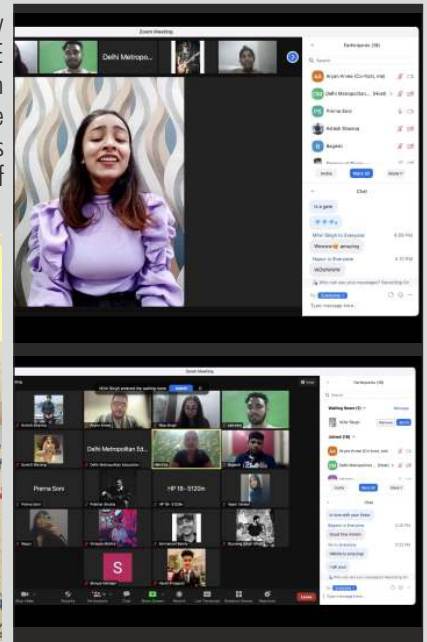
Zoom Meeting

Delhi Metropo...

Participants (18)

Aryan Arora (Co-host, me)

Delhi Metropolitan... (Host)

Prerna Soni

Ashish Sharma

Bagesh

Invite

Mute All

Chat

is a gem

Mihir Singh to Everyone

Wwwww amazing

Rajesh to Everyone

WOWWWW

Who can see your messages? Recording On

To: Everyone

Type message here...

Zoom Meeting

Mihir Singh entered the waiting room

Admit

Participants (18)

Waiting Room (1)

Mihir Singh

Remove

Admit

Joined (18)

Aryan Arora (Co-host, me)

Delhi Metropolitan... (Host)

Invite

Mute All

Chat

Delhi Metropolitan Education

Prerna Soni

HP 18-5120n

S

Mute

Start Video

Security

Participants

Chat

Share Screen

Record

Live Transcript

Breakout Rooms

Reactions

Leave

Type message here...